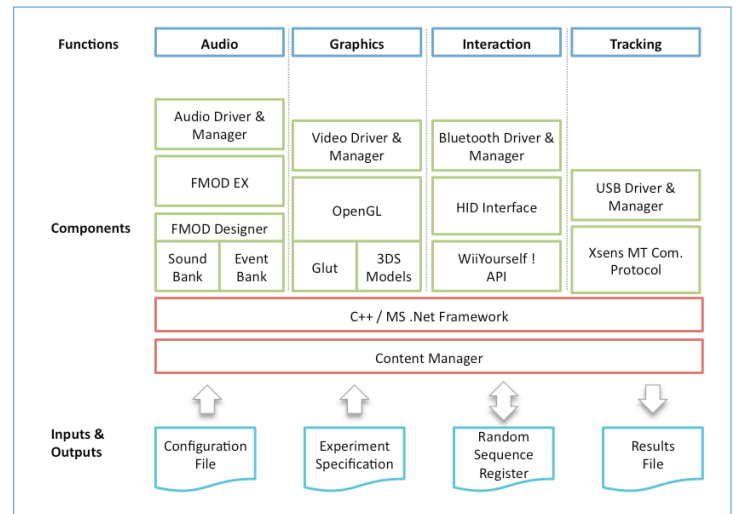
Functions

Audio

Graphics

Interaction

Tracking

Components

Audio Driver & Manager

FMOD EX

FMOD Designer

Sound Bank

Event Bank

Video Driver & Manager

OpenGL

Glut

3DS Models

Bluetooth Driver & Manager

HID Interface

WiiYourself ! API

USB Driver & Manager

Xsens MT Com. Protocol

C++ / MS .Net Framework

Content Manager

Inputs & Outputs

Configuration File

Experiment Specification

Random Sequence Register

Results File